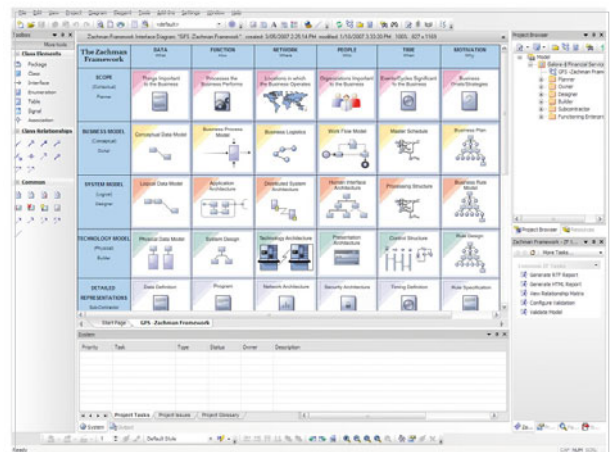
File Edit View Project Diagram Element Tools Add-Ins Settings Window Help

Toolbox
More tools
Class Elements
Package
Class
Interface
Enumeration
Table
Signal
Association
Class Relationships
Common

Zachman Framework Interface Diagram: "GFS Zachman Framework", created: 3/05/2007 2:25:14 PM modified: 5/10/2007 3:33:20 PM 100% 827 x 1169

| The Zachman Framework | DATA What | FUNCTION How | NETWORK Where | PEOPLE Who | TIME When | MOTIVATION Why |
|---|---|---|---|---|---|---|
| SCOPE (Contextual) Planner | Things Important to the Business | Processes the Business Performs | Locations in which the Business Operates | Organizations Important to the Business | Events/Cycles Significant to the Business | Business Goals/Strategies |
| BUSINESS MODEL (Conceptual) Owner | Conceptual Data Model | Business Process Model | Business Logistics | Work Flow Model | Master Schedule | Business Plan |
| SYSTEM MODEL (Logical) Designer | Logical Data Model | Application Architecture | Distributed System Architecture | Human Interface Architecture | Processing Structure | Business Rule Model |
| TECHNOLOGY MODEL (Physical) Builder | Physical Data Model | System Design | Technology Architecture | Presentation Architecture | Control Structure | Rule Design |
| DETAILED REPRESENTATIONS Sub-Contractor | Data Definition | Program | Network Architecture | Security Architecture | Timing Definition | Rule Specification |

Start Page GFS Zachman Framework

System
Priority Task Type Status Owner Description

Project Tasks Project Issues Project Glossary

System Output

Default Style

Project Browser
Model
Balance Financial Services
GFS Zachman Framework
Planner
Owner
Designer
Builder
Subcontractor
Functioning Enterprise

Project Browser Resources

Zachman Framework
More Tasks
Generate RTF Report
Generate HTML Report
View Relationship Matrix
Configure Validation
Validate Model

CAP NUM SCRL